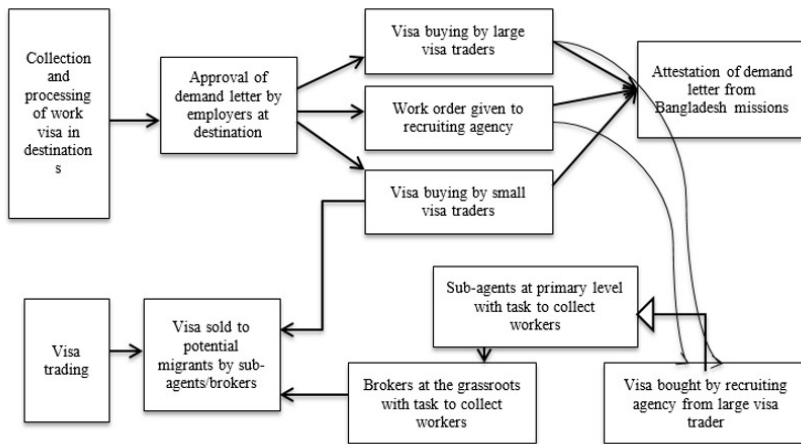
Collection and processing of work visa in destinations

Approval of demand letter by employers at destination

Visa buying by large visa traders

Work order given to recruiting agency

Visa buying by small visa traders

Attestation of demand letter from Bangladesh missions

Sub-agents at primary level with task to collect workers

Visa trading

Visa sold to potential migrants by sub-agents/brokers

Brokers at the grassroots with task to collect workers

Visa bought by recruiting agency from large visa trader